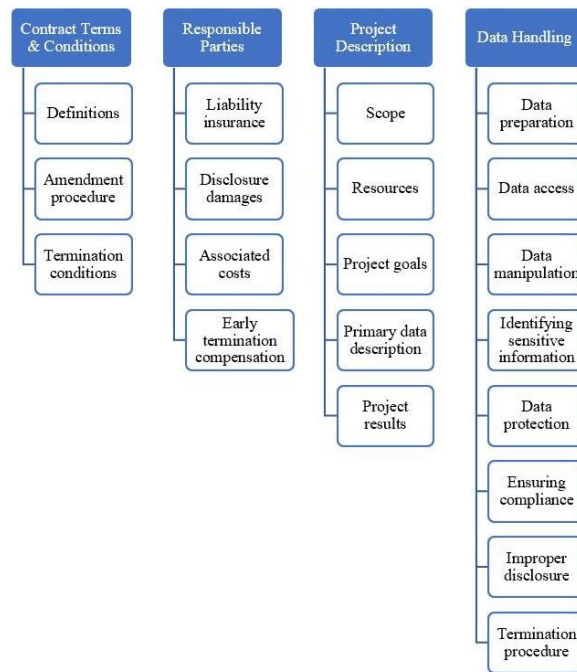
Contract Terms & Conditions

Definitions

Amendment procedure

Termination conditions

Responsible Parties

Liability insurance

Disclosure damages

Associated costs

Early termination compensation

Project Description

Scope

Resources

Project goals

Primary data description

Project results

Data Handling

Data preparation

Data access

Data manipulation

Identifying sensitive information

Data protection

Ensuring compliance

Improper disclosure

Termination procedure